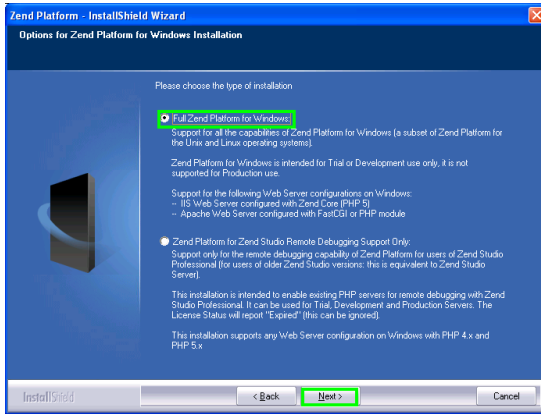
Zend Platform - InstallShield Wizard

Options for Zend Platform for Windows Installation

Please choose the type of installation

Full Zend Platform for Windows:
Support for all the capabilities of Zend Platform for Windows (a subset of Zend Platform for the Unix and Linux operating systems).

Zend Platform for Windows is intended for Trial or Development use only, it is not supported for Production use.

Support for the following Web Server configurations on Windows:
-- IIS Web Server configured with Zend Core (PHP 5)
-- Apache Web Server configured with FastCGI or PHP module

Zend Platform for Zend Studio Remote Debugging Support Only:
Support only for the remote debugging capability of Zend Platform for users of Zend Studio Professional (for users of older Zend Studio versions: this is equivalent to Zend Studio Server).

This installation is intended to enable existing PHP servers for remote debugging with Zend Studio Professional. It can be used for Trial, Development and Production Servers. The License Status will report "Expired" (this can be ignored).

This installation supports any Web Server configuration on Windows with PHP 4.x and PHP 5.x

InstallShield

< Back

Next >

Cancel